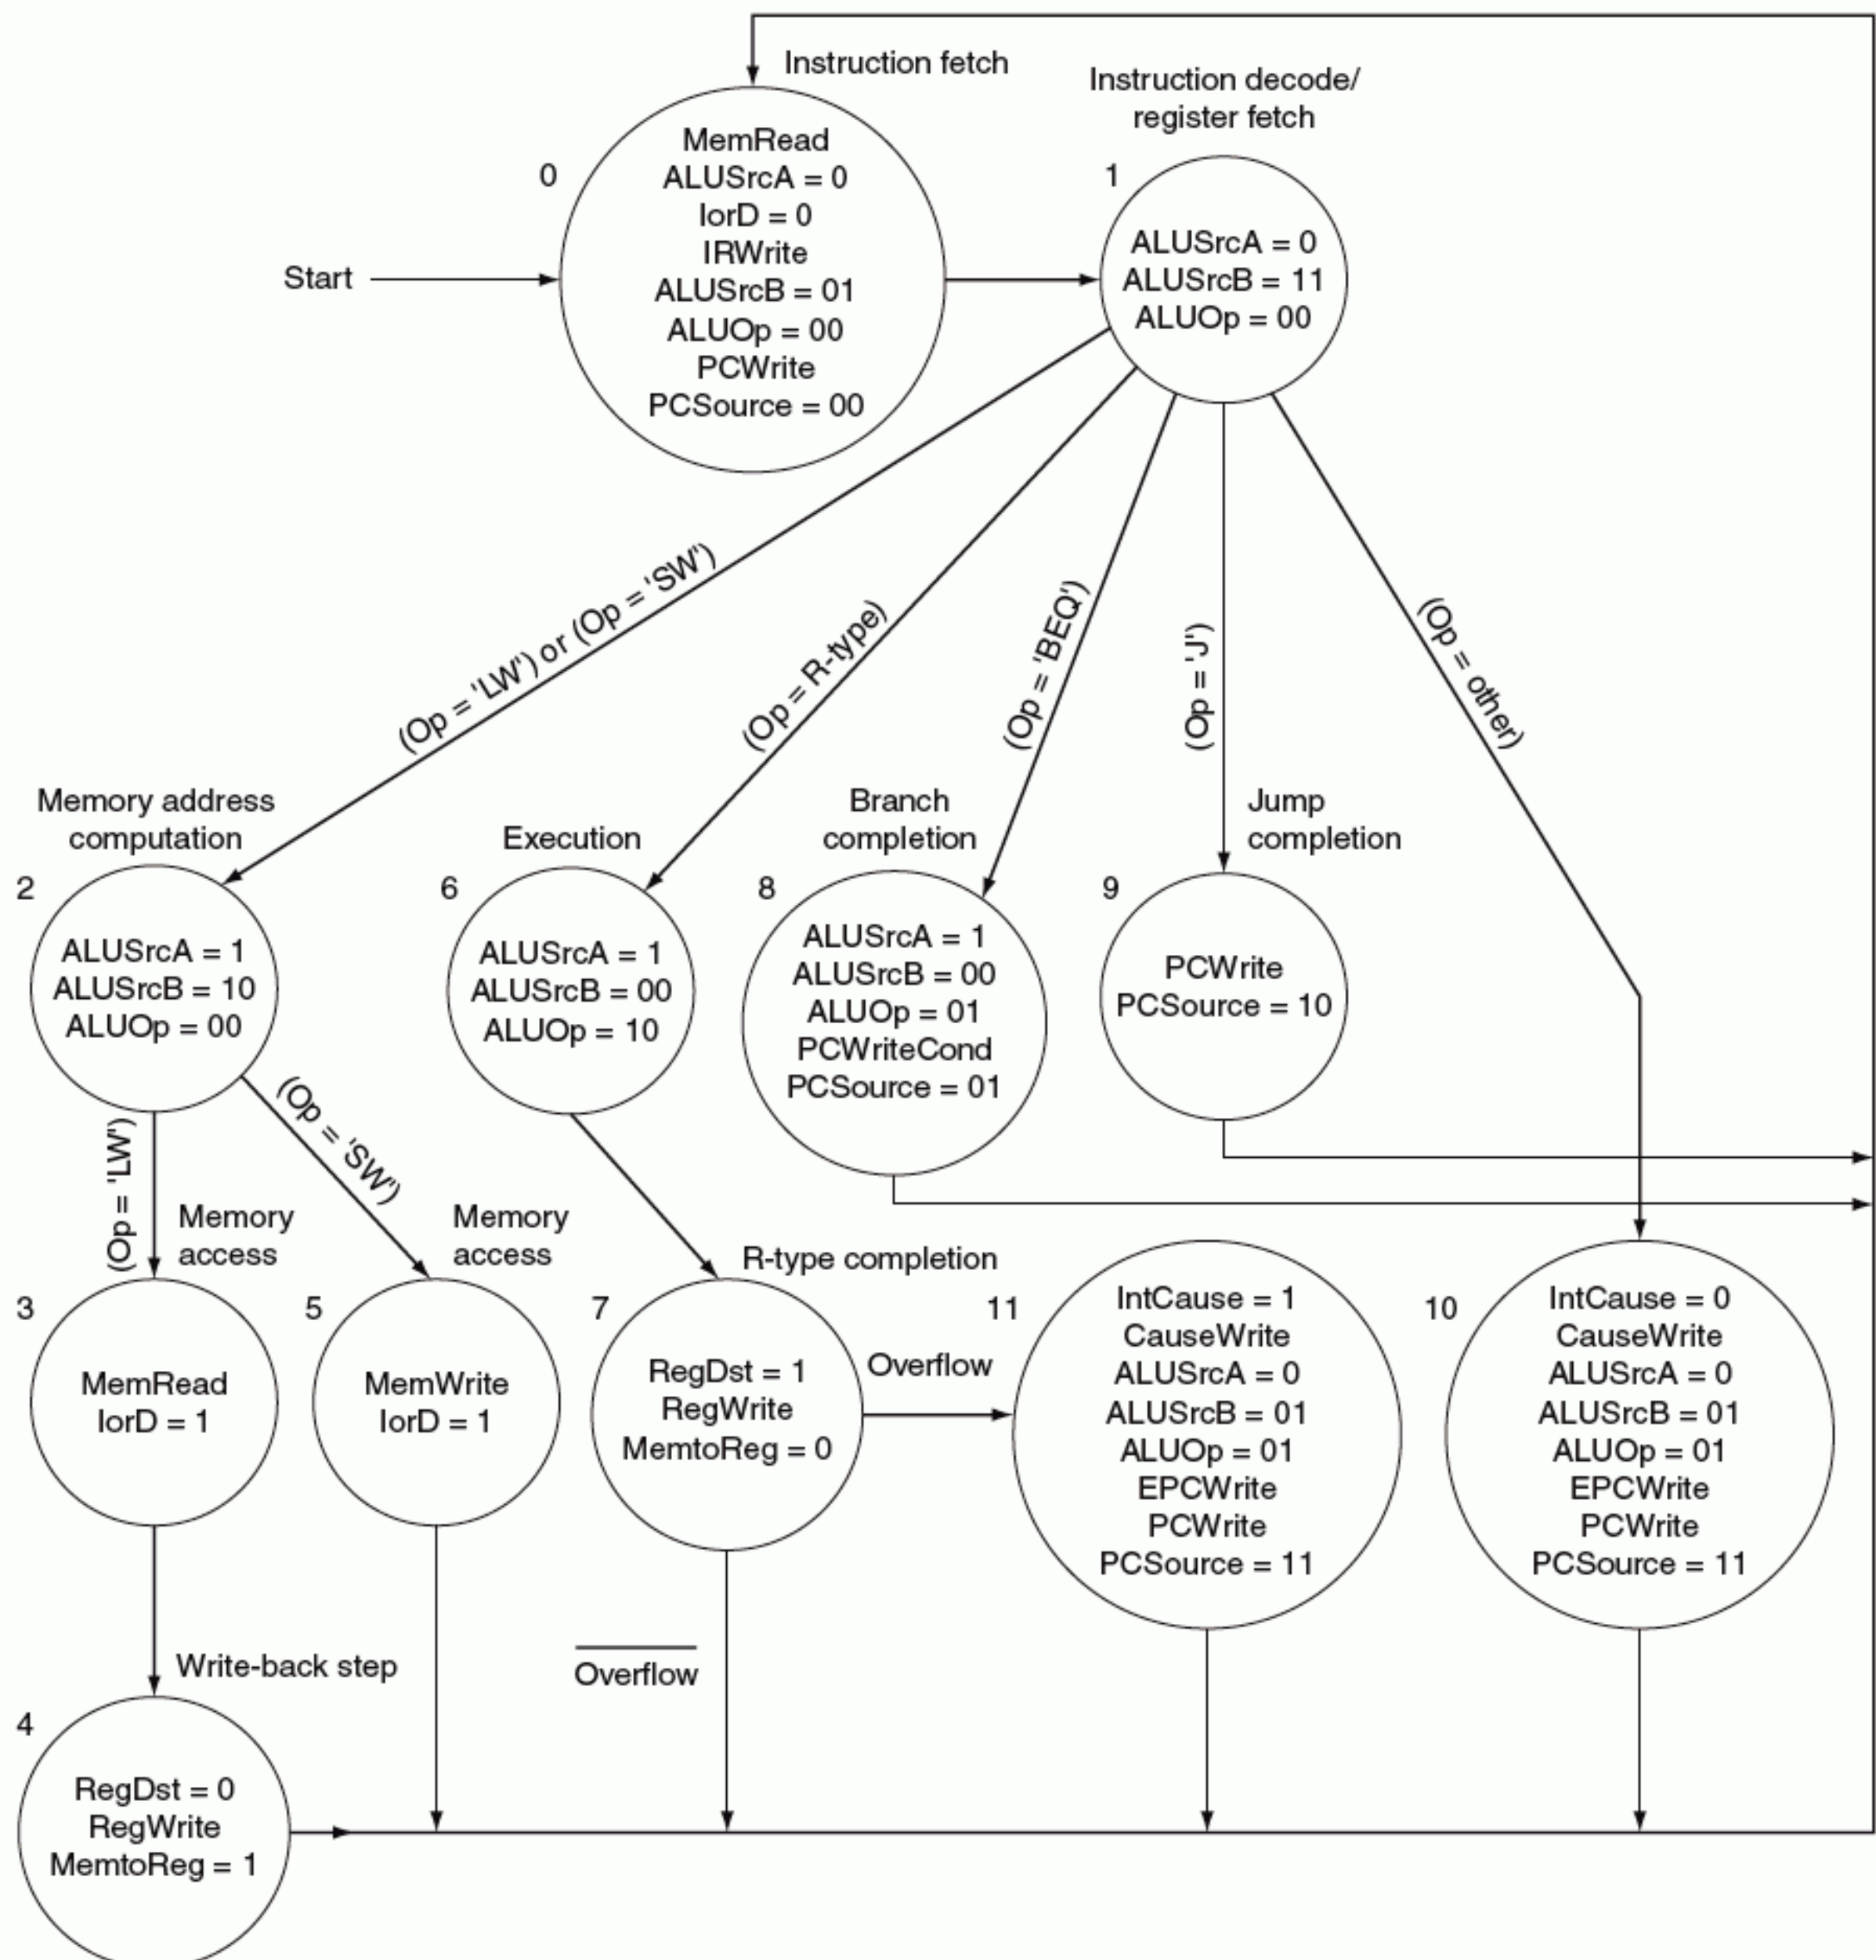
Instruction fetch

Instruction decode/
register fetch

0

MemRead
ALUSrcA = 0
IorD = 0
IRWrite
ALUSrcB = 01
ALUOp = 00
PCWrite
PCSource = 00

Start

1

ALUSrcA = 0
ALUSrcB = 11
ALUOp = 00

(Op = 'LW') or (Op = 'SW')

(Op = R-type)

(Op = 'BEQ')

(Op = 'J')

(Op = other)

Memory address
computation

Execution

Branch
completion

Jump
completion

2

ALUSrcA = 1
ALUSrcB = 10
ALUOp = 00

6

ALUSrcA = 1
ALUSrcB = 00
ALUOp = 10

8

ALUSrcA = 1
ALUSrcB = 00
ALUOp = 01
PCWriteCond
PCSource = 01

9

PCWrite
PCSource = 10

(Op = 'LW')

Memory
access

(Op = 'SW')

Memory
access

R-type completion

3

MemRead
IorD = 1

5

MemWrite
IorD = 1

7

RegDst = 1
RegWrite
MemtoReg = 0

Overflow

11

IntCause = 1
CauseWrite
ALUSrcA = 0
ALUSrcB = 01
ALUOp = 01
EPCWrite
PCWrite
PCSource = 11

10

IntCause = 0
CauseWrite
ALUSrcA = 0
ALUSrcB = 01
ALUOp = 01
EPCWrite
PCWrite
PCSource = 11

Write-back step

$\overline{\text{Overflow}}$

4

RegDst = 0
RegWrite
MemtoReg = 1